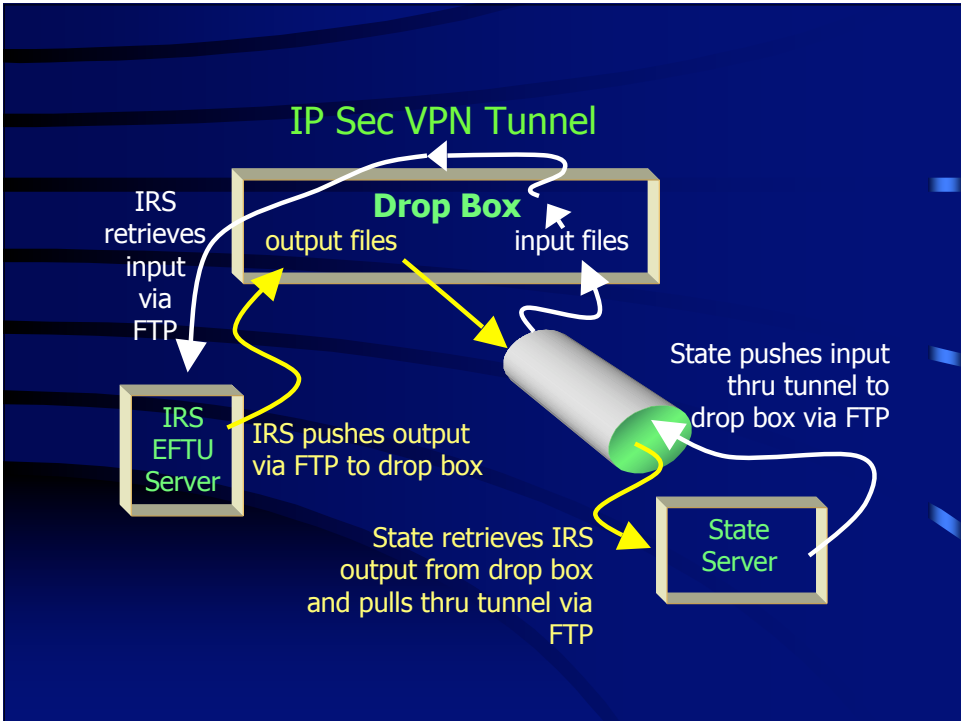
IP Sec VPN Tunnel

IRS retrieves input via FTP

Drop Box

output files

input files

State pushes input thru tunnel to drop box via FTP

IRS EFTU Server

IRS pushes output via FTP to drop box

State retrieves IRS output from drop box and pulls thru tunnel via FTP

State Server